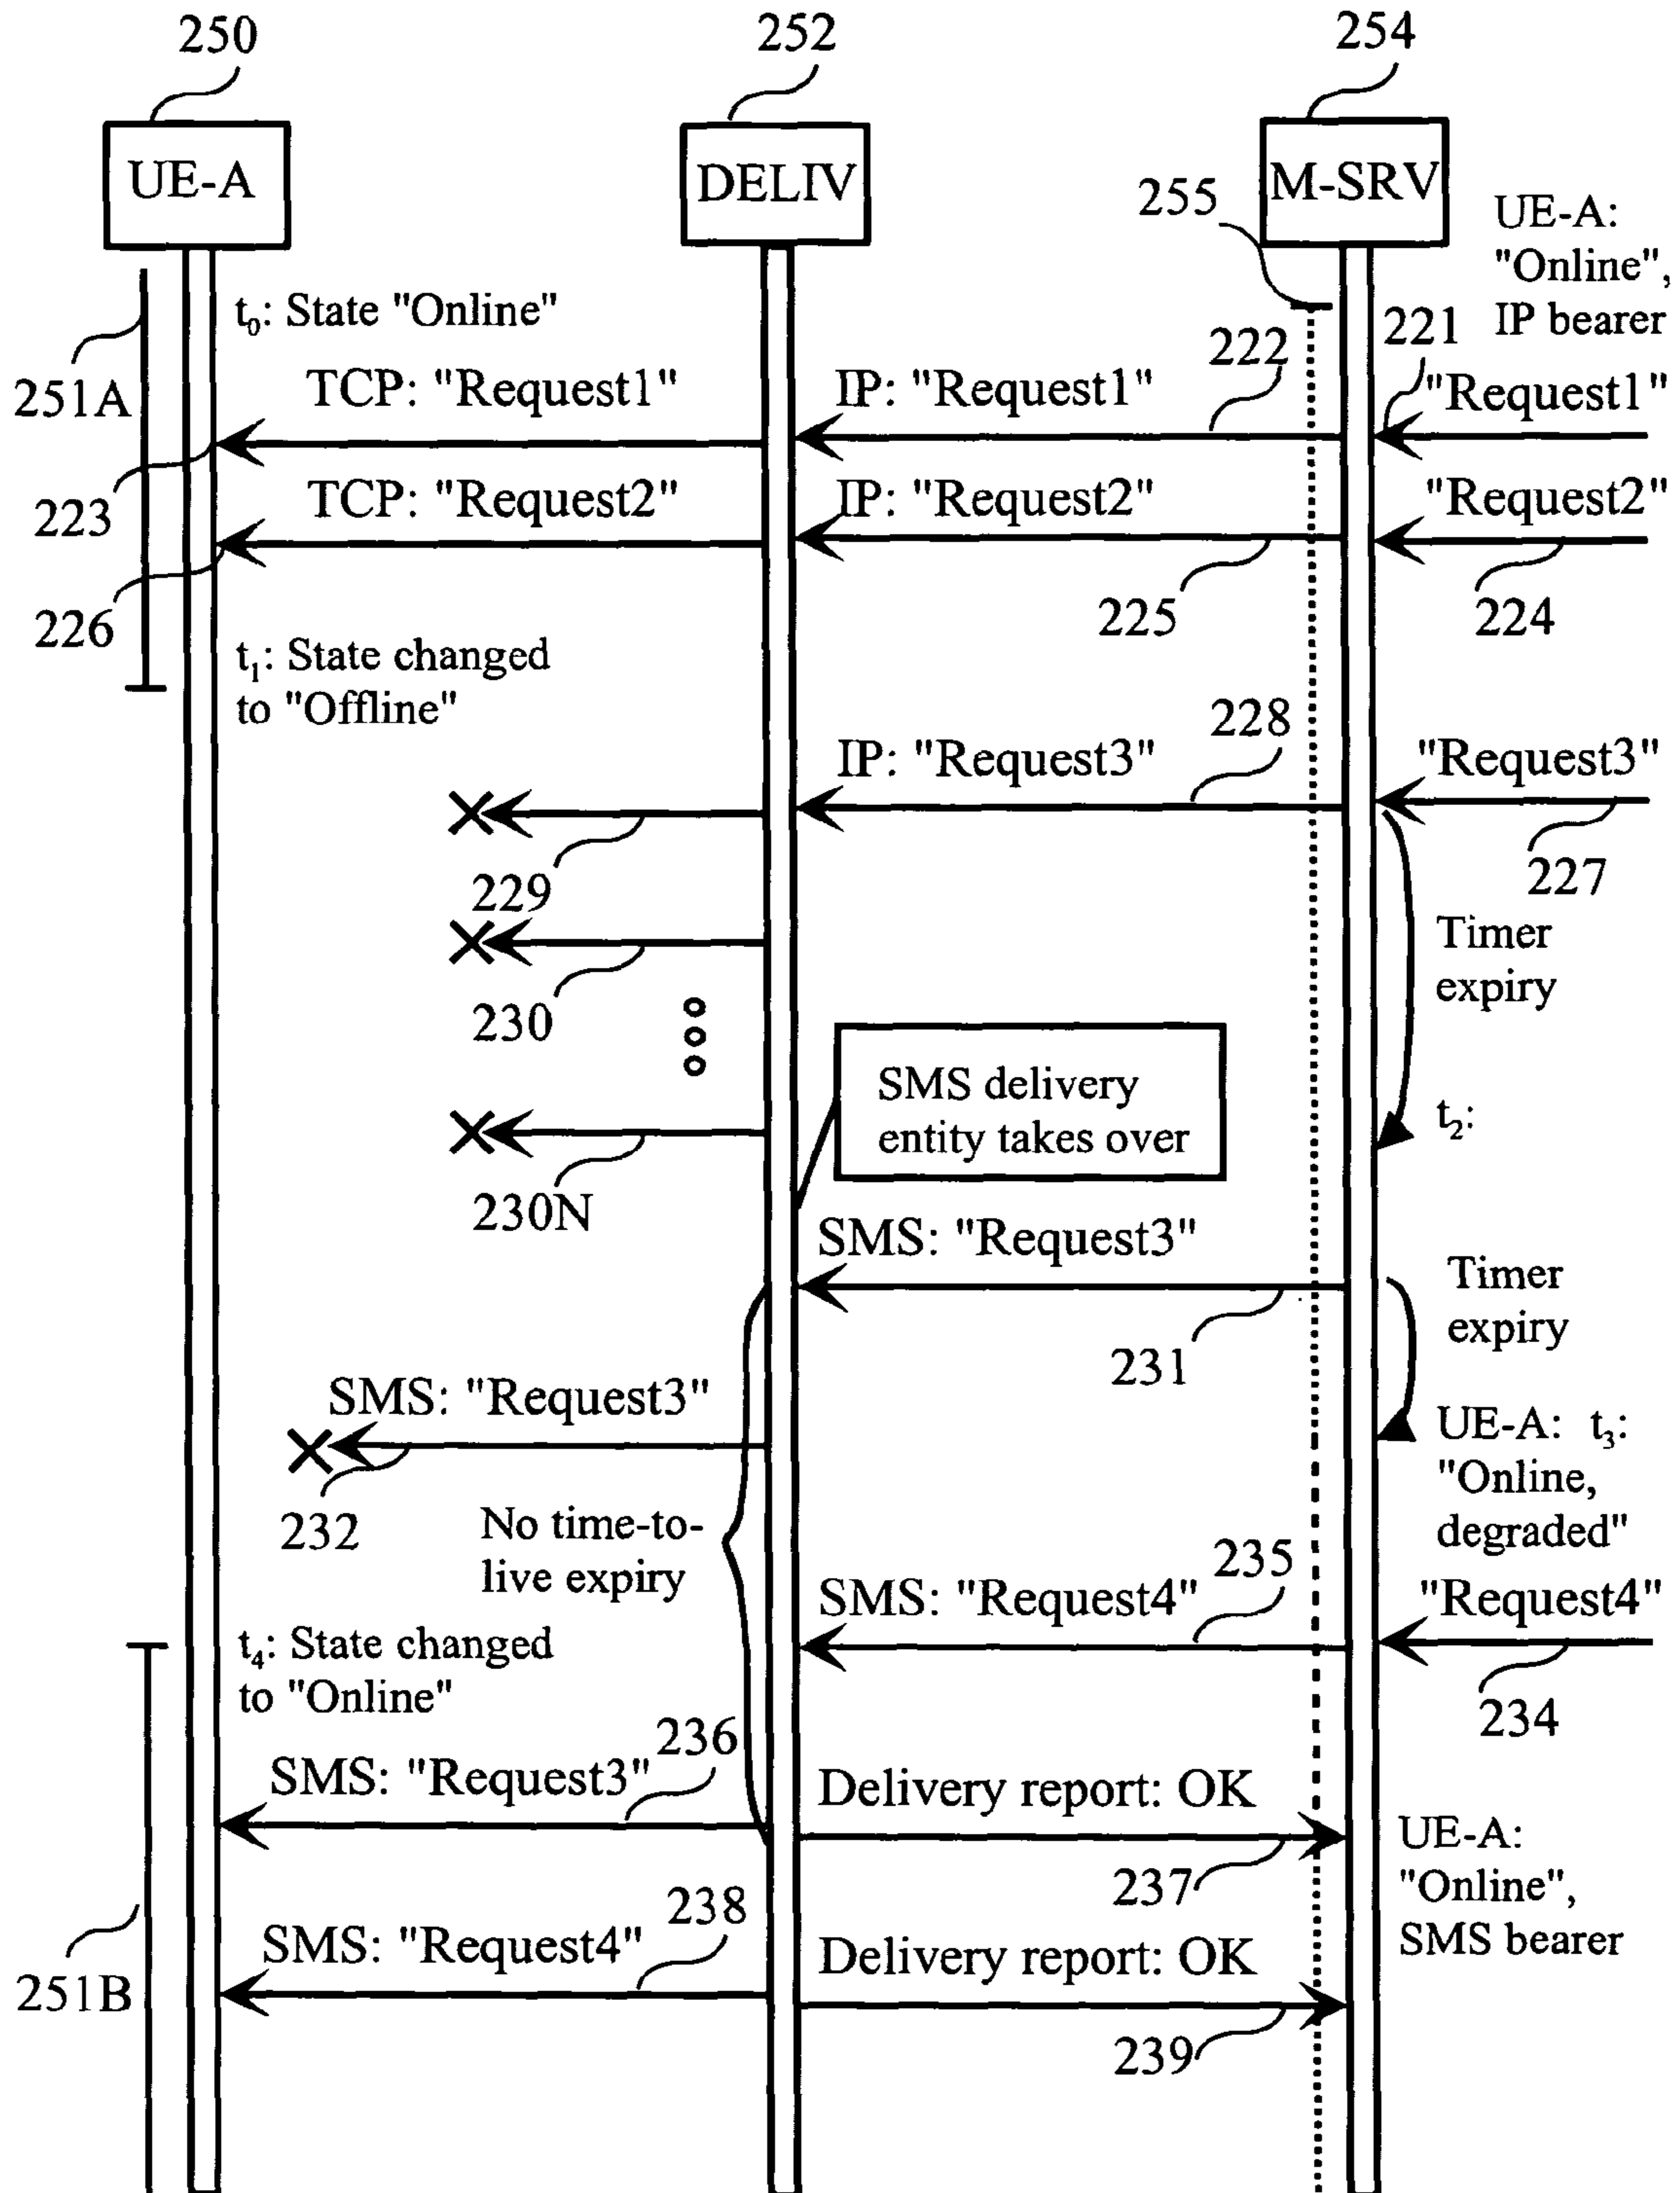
250
252
254
UE-A
DELIV
M-SRV
255
UE-A: "Online", IP bearer
$t_0$: State "Online"
251A
222
221
TCP: "Request1"
IP: "Request1"
"Request1"
223
TCP: "Request2"
IP: "Request2"
"Request2"
226
225
224
$t_1$: State changed to "Offline"
228
IP: "Request3"
"Request3"
229
227
Timer expiry
230
SMS delivery entity takes over
$t_2$:
230N
SMS: "Request3"
Timer expiry
231
SMS: "Request3"
UE-A: $t_3$: "Online, degraded"
232
No time-to-live expiry
235
SMS: "Request4"
"Request4"
$t_4$: State changed to "Online"
234
236
SMS: "Request3"
Delivery report: OK
UE-A: "Online", SMS bearer
237
238
SMS: "Request4"
Delivery report: OK
251B
239